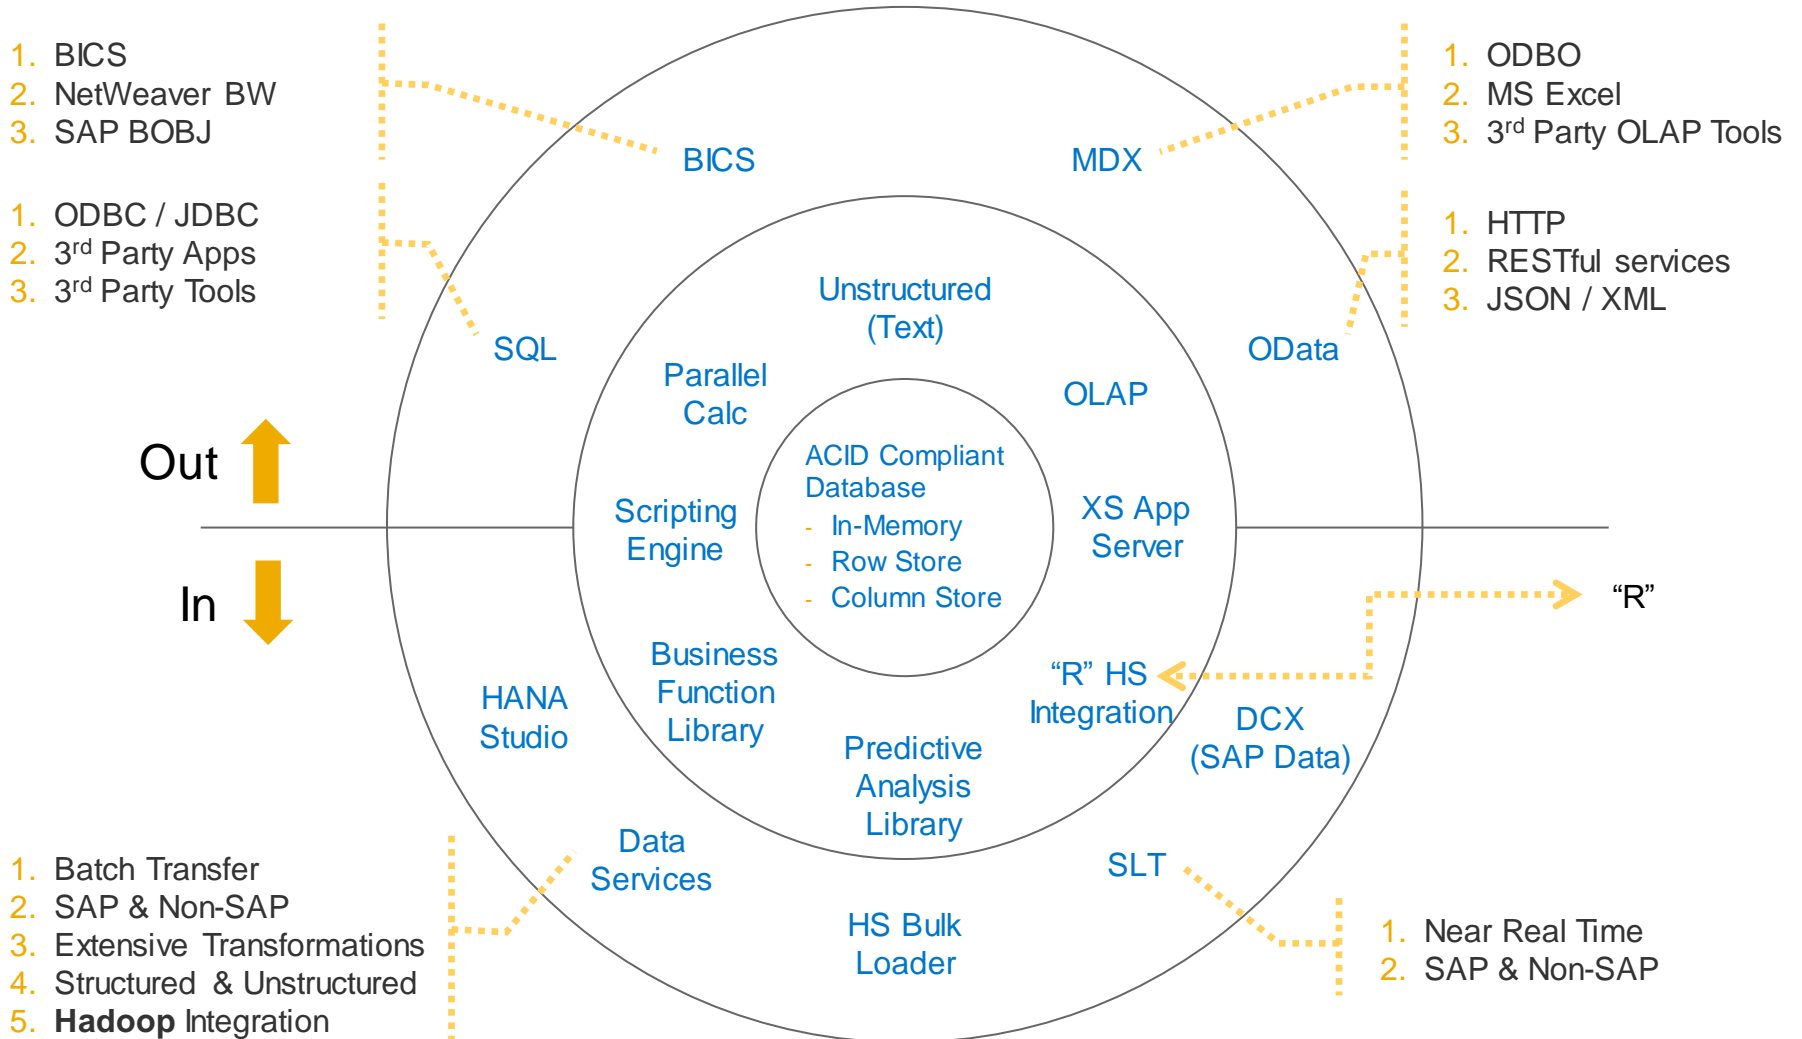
1. BICS
2. NetWeaver BW
3. SAP BOBJ

1. ODBC / JDBC
2. 3$^{rd}$ Party Apps
3. 3$^{rd}$ Party Tools

1. ODBO
2. MS Excel
3. 3$^{rd}$ Party OLAP Tools

1. HTTP
2. RESTful services
3. JSON / XML

BICS

MDX

SQL

OData

Unstructured (Text)

Parallel Calc

OLAP

Out

In

ACID Compliant Database
- In-Memory
- Row Store
- Column Store

Scripting Engine

XS App Server

“R”

“R” HS Integration

HANA Studio

Business Function Library

DCX (SAP Data)

Predictive Analysis Library

Data Services

SLT

HS Bulk Loader

1. Batch Transfer
2. SAP & Non-SAP
3. Extensive Transformations
4. Structured & Unstructured
5. **Hadoop** Integration

1. Near Real Time
2. SAP & Non-SAP